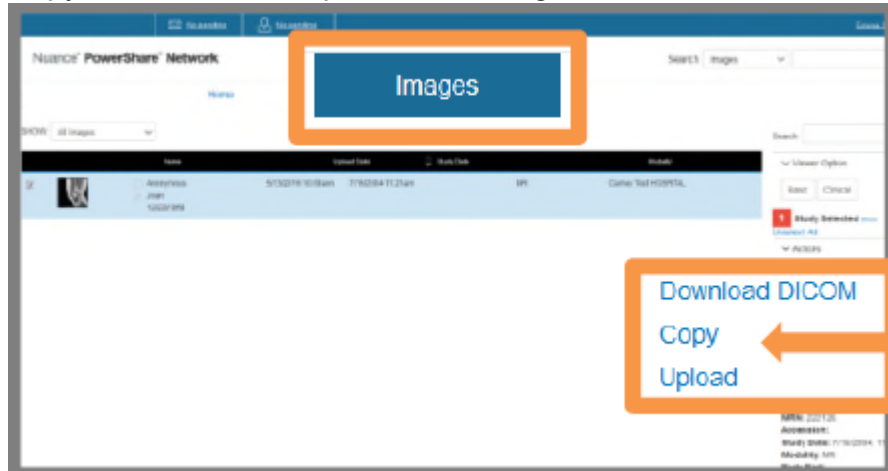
Nuance PowerShare Network

Images

Home

Search Images

SHOW All Images

Name | Upload Date | Study Date | Modality

Anonymous 5/13/2016 10:00am 7/19/2004 11:21am MR Como Test HOSPITAL

Search

Viewer Option

Basic Clinical

1 Study Selected

Unselect All

Actions

Download DICOM

Copy

Upload

MRN: 22126

Accession:

Study Date: 7/19/2004

Modality: MR